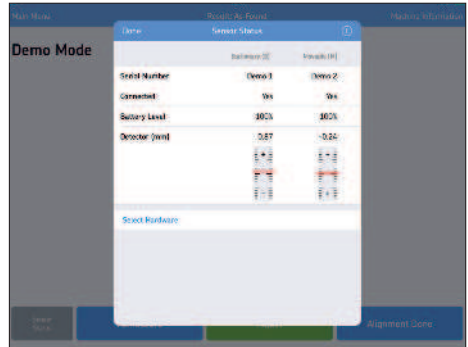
Main Mode
Results As Found
Machine Information
Demo Mode
Done
Sensor Status
Stationary (S)
Movable (M)

| | | |
|---|---|---|
| Serial Number | Demo 1 | Demo 2 |
| Connected | Yes | Yes |
| Battery Level | 100% | 100% |
| Detector (mm) | 0.57 | -0.24 |

Select Hardware
Alignment Done
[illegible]